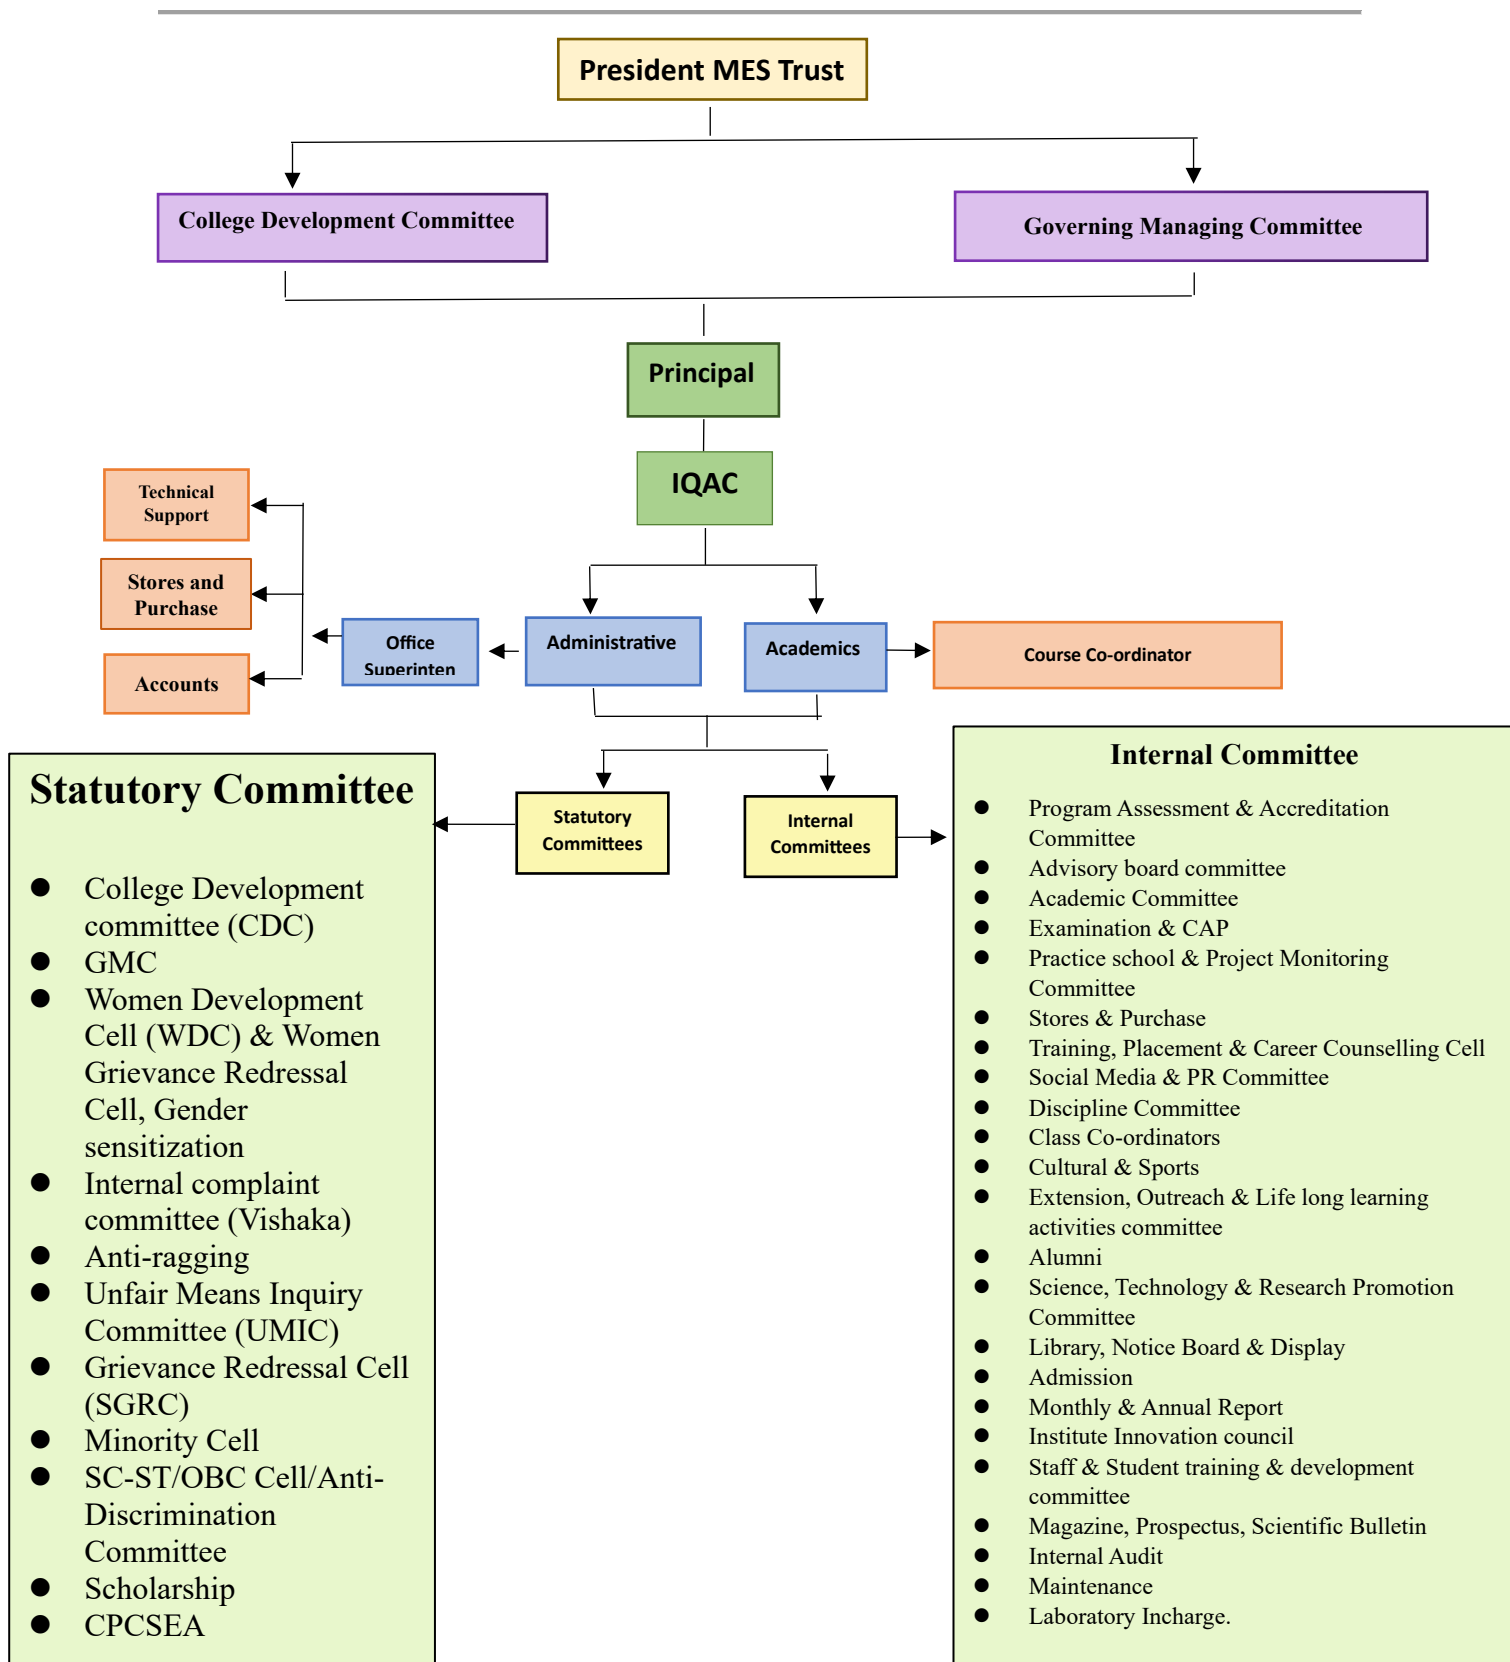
President MES Trust

College Development Committee

Governing Managing Committee

Principal

IQAC

Technical Support

Stores and Purchase

Accounts

Office Superinten

Administrative

Academics

Course Co-ordinator

Statutory Committee

- College Development committee (CDC)
- GMC
- Women Development Cell (WDC) & Women Grievance Redressal Cell, Gender sensitization
- Internal complaint committee (Vishaka)
- Anti-ragging
- Unfair Means Inquiry Committee (UMIC)
- Grievance Redressal Cell (SGRC)
- Minority Cell
- SC-ST/OBC Cell/Anti-Discrimination Committee
- Scholarship
- CPCSEA

Statutory Committees

Internal Committees

Internal Committee

- Program Assessment & Accreditation Committee
- Advisory board committee
- Academic Committee
- Examination & CAP
- Practice school & Project Monitoring Committee
- Stores & Purchase
- Training, Placement & Career Counselling Cell
- Social Media & PR Committee
- Discipline Committee
- Class Co-ordinators
- Cultural & Sports
- Extension, Outreach & Life long learning activities committee
- Alumni
- Science, Technology & Research Promotion Committee
- Library, Notice Board & Display
- Admission
- Monthly & Annual Report
- Institute Innovation council
- Staff & Student training & development committee
- Magazine, Prospectus, Scientific Bulletin
- Internal Audit
- Maintenance
- Laboratory Incharge.